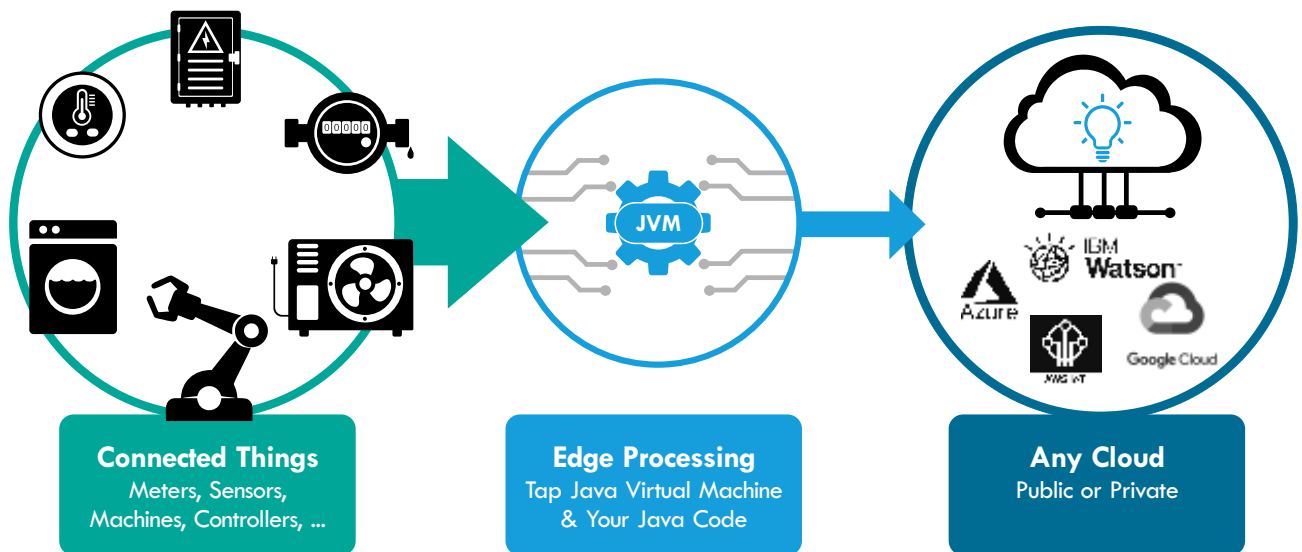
00000

JVM

IBM Watson

Azure

AWS IoT

Google Cloud

Connected Things
Meters, Sensors, Machines, Controllers, ...

Edge Processing
Tap Java Virtual Machine & Your Java Code

Any Cloud
Public or Private